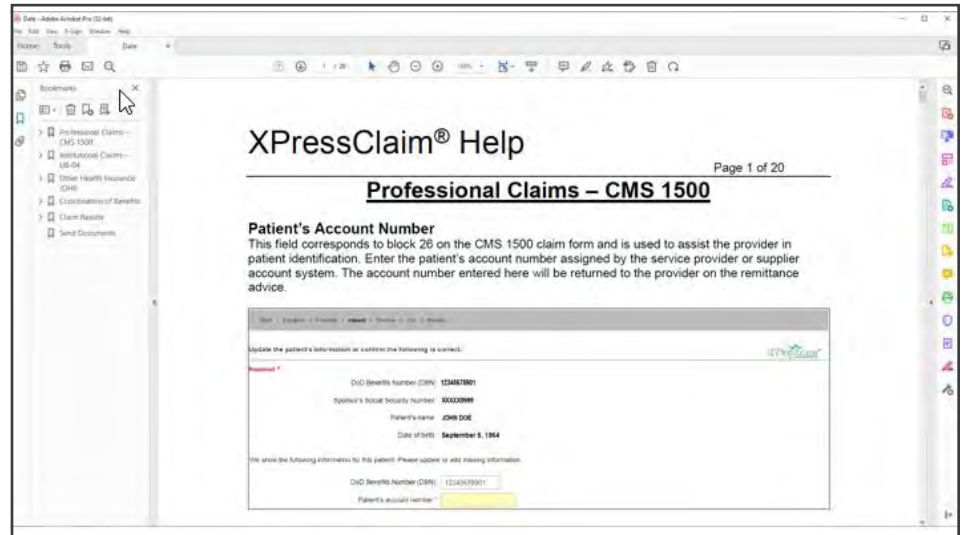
Date - Adobe Acrobat Pro (32-bit)
File Edit View E-Sign Window Help
Home Tools Date

Bookmarks

Professional Claims – CMS 1500
Institutional Claims – UB-04
Other Health Insurance (OHI)
Coordination of Benefits
Claim Results
Send Documents

XPressClaim® Help

Page 1 of 20

Professional Claims – CMS 1500

Patient's Account Number
This field corresponds to block 26 on the CMS 1500 claim form and is used to assist the provider in patient identification. Enter the patient's account number assigned by the service provider or supplier account system. The account number entered here will be returned to the provider on the remittance advice.

Update the patient's information or confirm the following is correct:

Required *

DoD Benefits Number (DBN) 12345678901
Sponsor's Social Security Number XXXXX9999
Patient's name JOHN DOE
Date of birth September 5, 1964

We show the following information for this patient. Please update or add missing information.

DoD Benefits Number (DBN) 12345678901
Patient's account number *